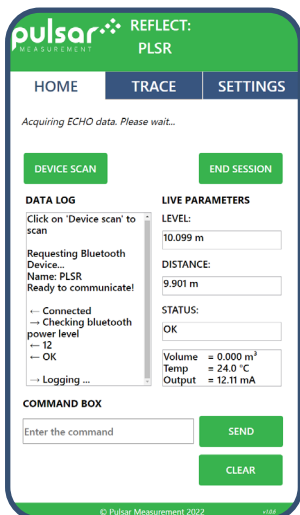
pulsar MEASUREMENT REFLECT: PLSR

HOME TRACE SETTINGS

Acquiring ECHO data. Please wait...

DEVICE SCAN END SESSION

DATA LOG

Click on 'Device scan' to scan

Requesting Bluetooth Device...
Name: PLSR
Ready to communicate!

← Connected
→ Checking bluetooth power level
← 12
← OK

→ Logging ...

LIVE PARAMETERS

LEVEL:

10.099 m

DISTANCE:

9.901 m

STATUS:

OK

Volume = 0.000 m$^3$
Temp = 24.0 °C
Output = 12.11 mA

COMMAND BOX

Enter the command

SEND

CLEAR

© Pulsar Measurement 2022 v1.8.6